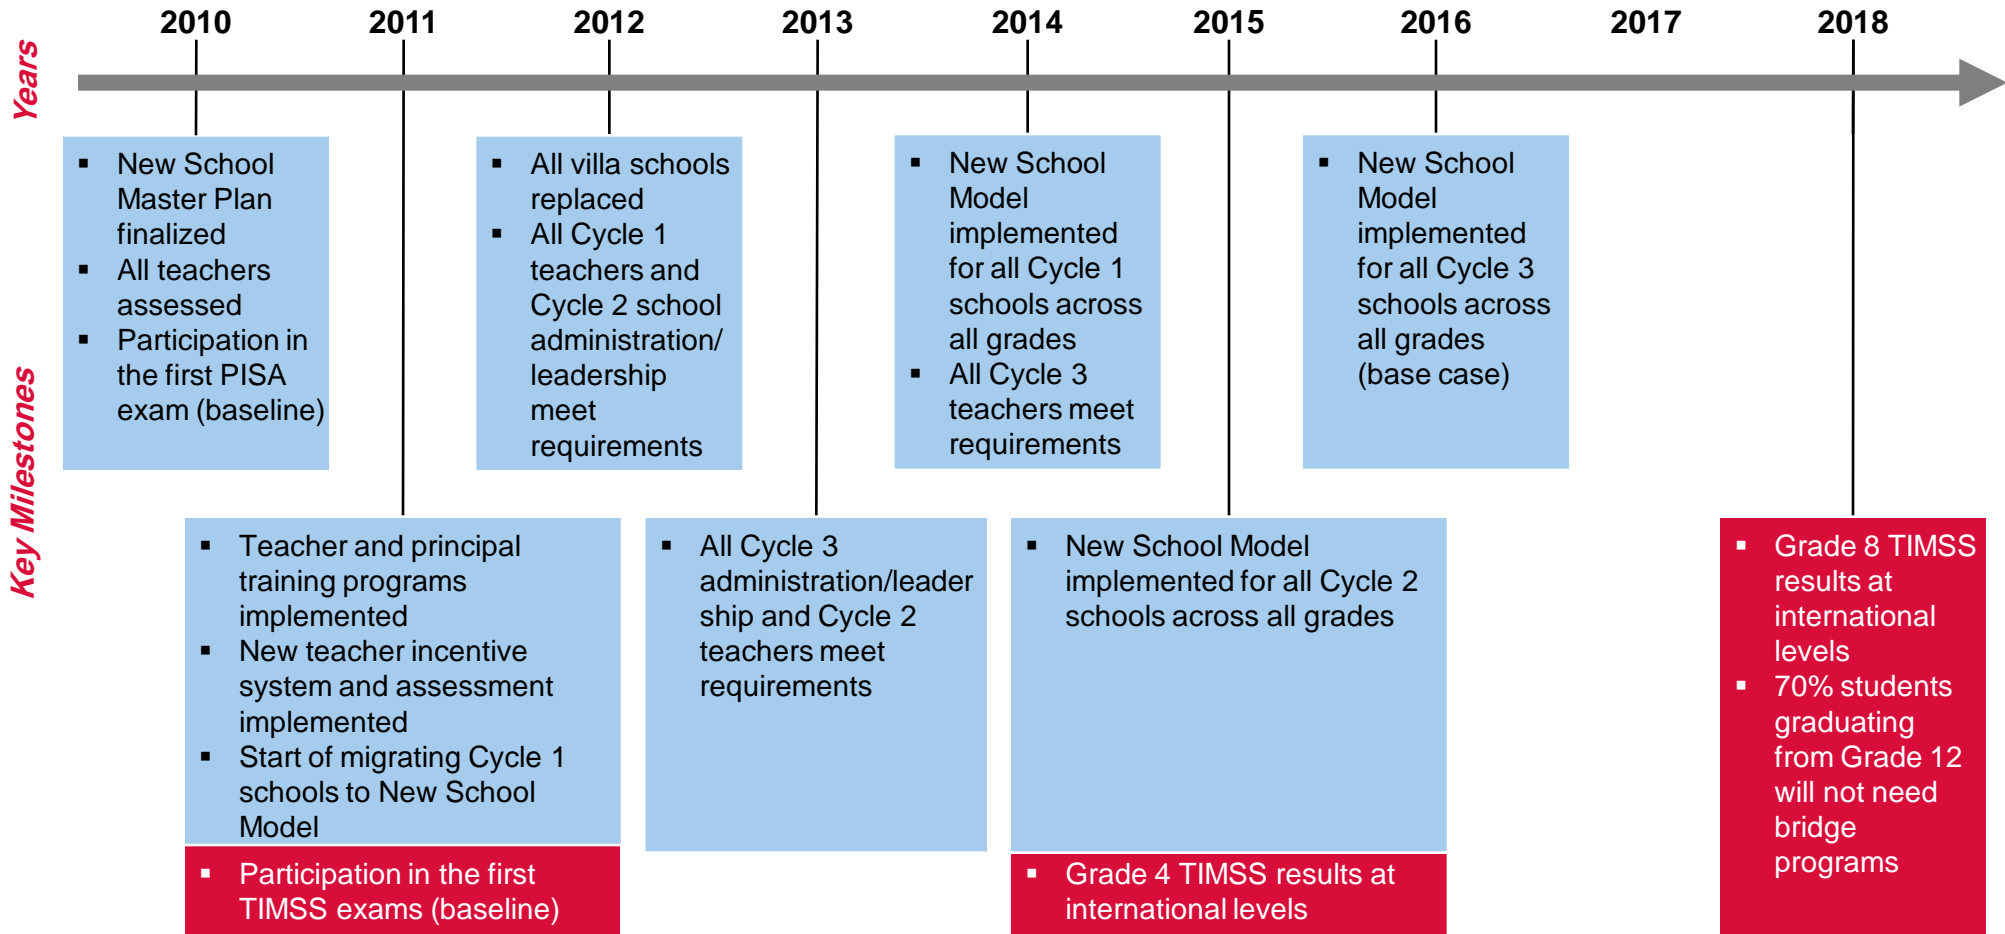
Years

2010 2011 2012 2013 2014 2015 2016 2017 2018

Key Milestones

▪ New School Master Plan finalized
▪ All teachers assessed
▪ Participation in the first PISA exam (baseline)

▪ All villa schools replaced
▪ All Cycle 1 teachers and Cycle 2 school administration/ leadership meet requirements

▪ New School Model implemented for all Cycle 1 schools across all grades
▪ All Cycle 3 teachers meet requirements

▪ New School Model implemented for all Cycle 3 schools across all grades (base case)

▪ Teacher and principal training programs implemented
▪ New teacher incentive system and assessment implemented
▪ Start of migrating Cycle 1 schools to New School Model

▪ Participation in the first TIMSS exams (baseline)

▪ All Cycle 3 administration/leadership and Cycle 2 teachers meet requirements

▪ New School Model implemented for all Cycle 2 schools across all grades

▪ Grade 4 TIMSS results at international levels

▪ Grade 8 TIMSS results at international levels
▪ 70% students graduating from Grade 12 will not need bridge programs